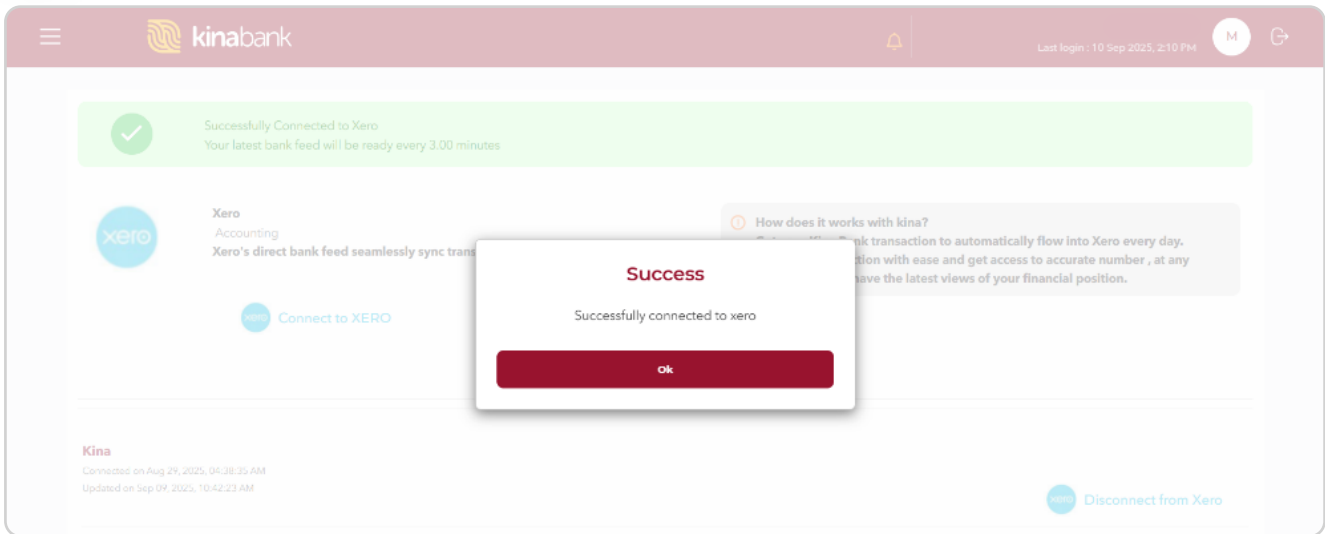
kinabank

Last login : 10 Sep 2025, 2:10 PM

M

Successfully Connected to Xero
Your latest bank feed will be ready every 3.00 minutes

xero

Xero
Accounting
Xero's direct bank feed seamlessly sync trans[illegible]

xero Connect to XERO

How does it works with kina?
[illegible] Bank transaction to automatically flow into Xero every day.
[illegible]ction with ease and get access to accurate number , at any
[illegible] have the latest views of your financial position.

Success

Successfully connected to xero

Ok

Kina
Connected on Aug 29, 2025, 04:38:35 AM
Updated on Sep 09, 2025, 10:42:23 AM

xero Disconnect from Xero